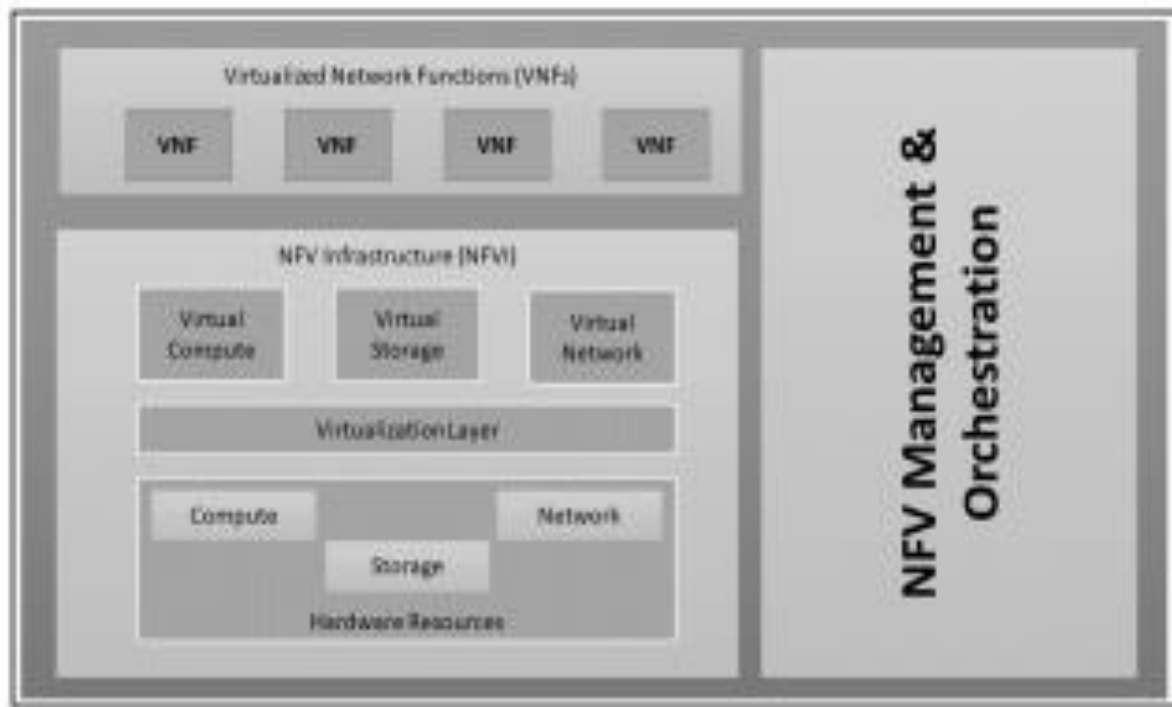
Virtualized Network Functions (VNFs)

VNF

VNF

VNF

VNF

NFV Infrastructure (NFVI)

Virtual Compute

Virtual Storage

Virtual Network

VirtualizationLayer

Compute

Network

Storage

Hardware Resources

NFV Management & Orchestration